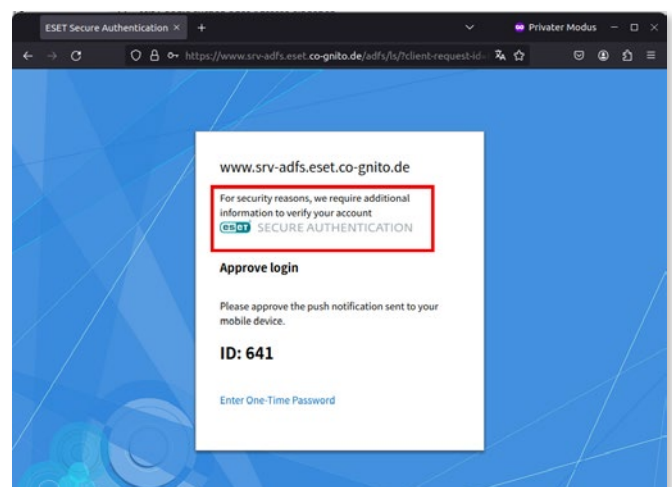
ESET Secure Authentication ×
+
Privater Modus
https://www.srv-adfs.eset.co-gnito.de/adfs/ls/?client-request-id=

www.srv-adfs.eset.co-gnito.de

For security reasons, we require additional information to verify your account

ESET SECURE AUTHENTICATION

Approve login

Please approve the push notification sent to your mobile device.

ID: 641

Enter One-Time Password